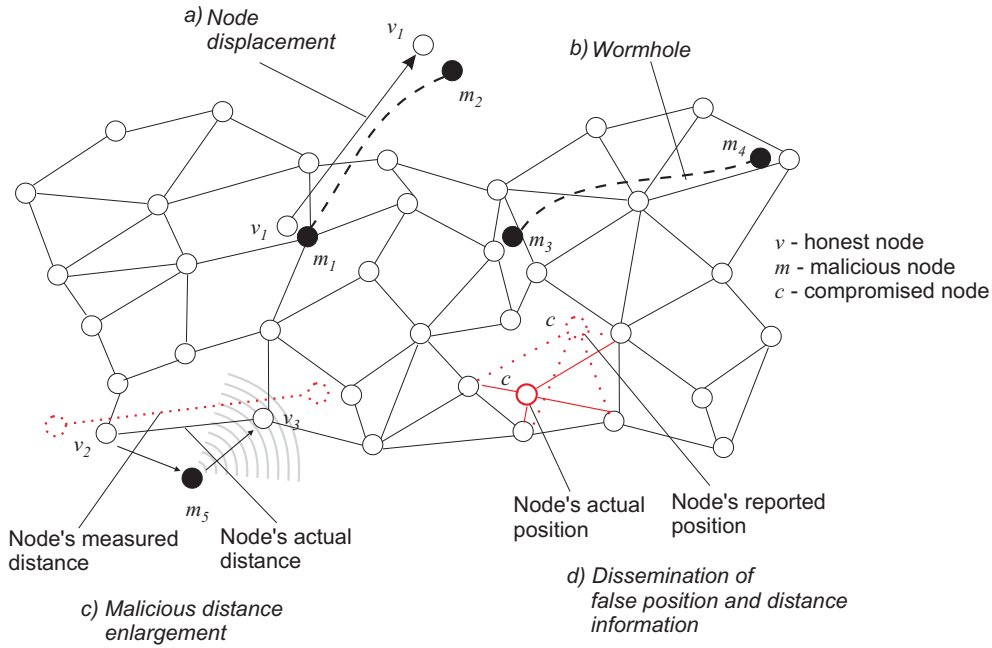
a) Node displacement

$v_1$

$m_2$

b) Wormhole

$m_4$

$v_1$

$m_1$

$m_3$

$v$ - honest node
$m$ - malicious node
$c$ - compromised node

$c$

$c$

$v_2$

$v_3$

$m_5$

Node's measured distance

Node's actual distance

Node's actual position

Node's reported position

c) Malicious distance enlargement

d) Dissemination of false position and distance information